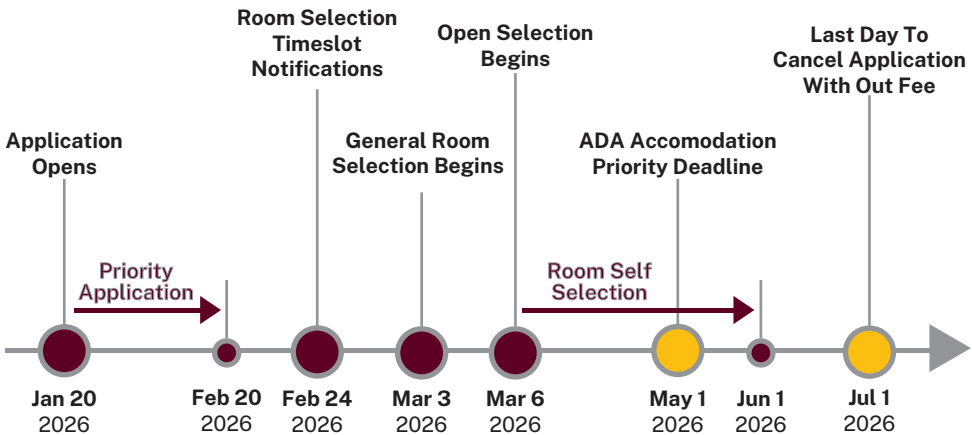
Room Selection Timeslot Notifications

Open Selection Begins

Last Day To Cancel Application With Out Fee

Application Opens

General Room Selection Begins

ADA Accomodation Priority Deadline

Priority Application

Room Self Selection

Jan 20 2026

Feb 20 2026

Feb 24 2026

Mar 3 2026

Mar 6 2026

May 1 2026

Jun 1 2026

Jul 1 2026